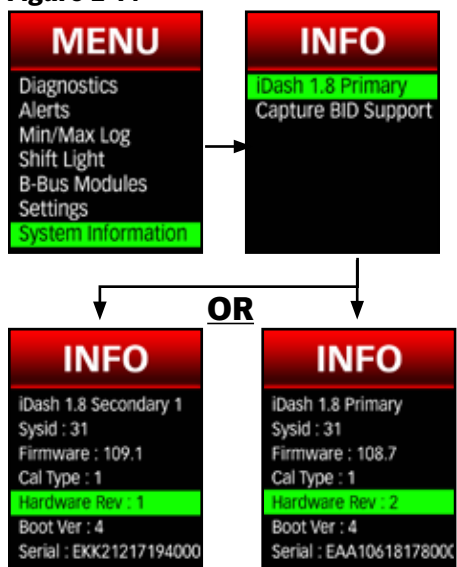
Figure 2-44

MENU
Diagnostics
Alerts
Min/Max Log
Shift Light
B-Bus Modules
Settings
System Information

INFO
iDash 1.8 Primary
Capture BID Support

OR

INFO
iDash 1.8 Secondary 1
Sysid : 31
Firmware : 109.1
Cal Type : 1
Hardware Rev : 1
Boot Ver : 4
Serial : EKK21217194000

INFO
iDash 1.8 Primary
Sysid : 31
Firmware : 108.7
Cal Type : 1
Hardware Rev : 2
Boot Ver : 4
Serial : EAA1061817800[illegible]